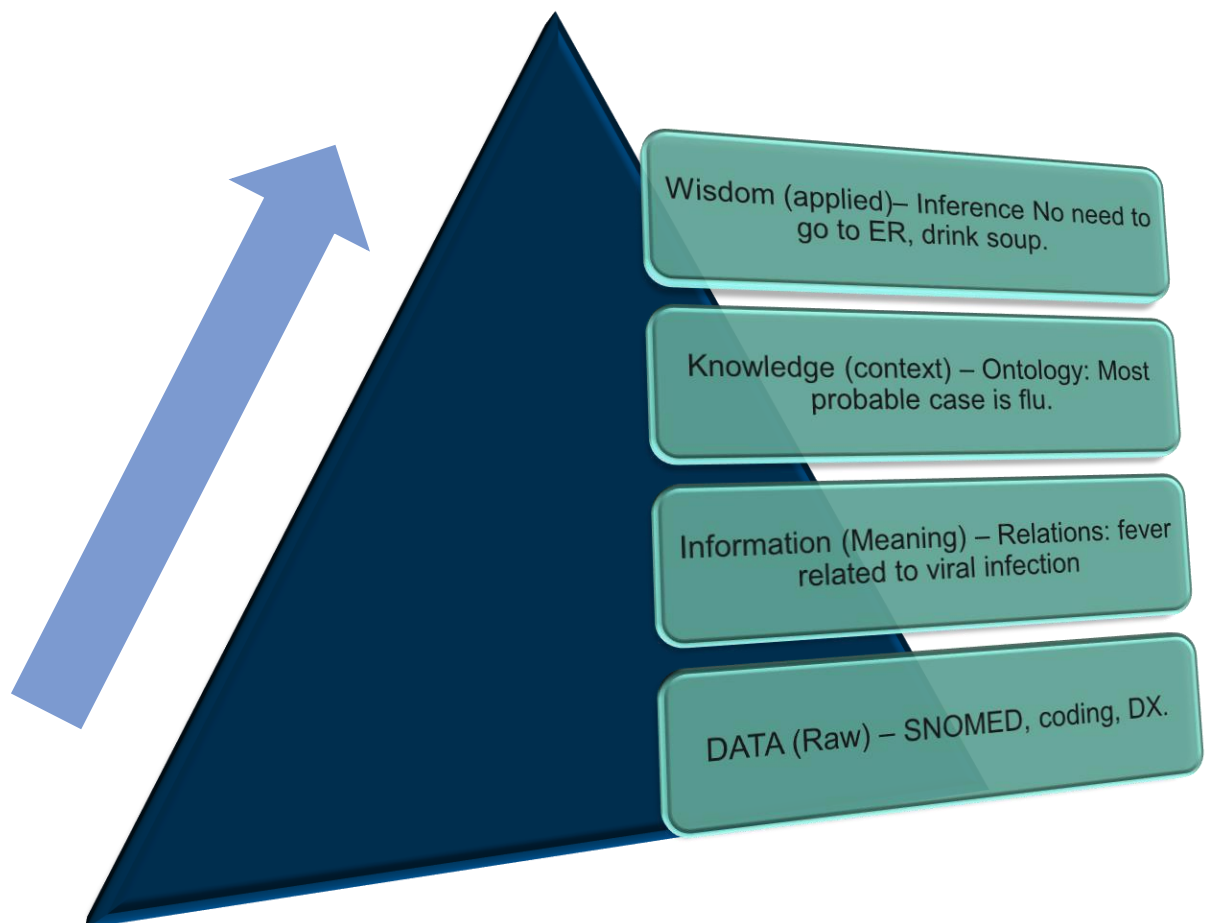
Wisdom (applied)– Inference No need to go to ER, drink soup.

Knowledge (context) – Ontology: Most probable case is flu.

Information (Meaning) – Relations: fever related to viral infection

DATA (Raw) – SNOMED, coding, DX.